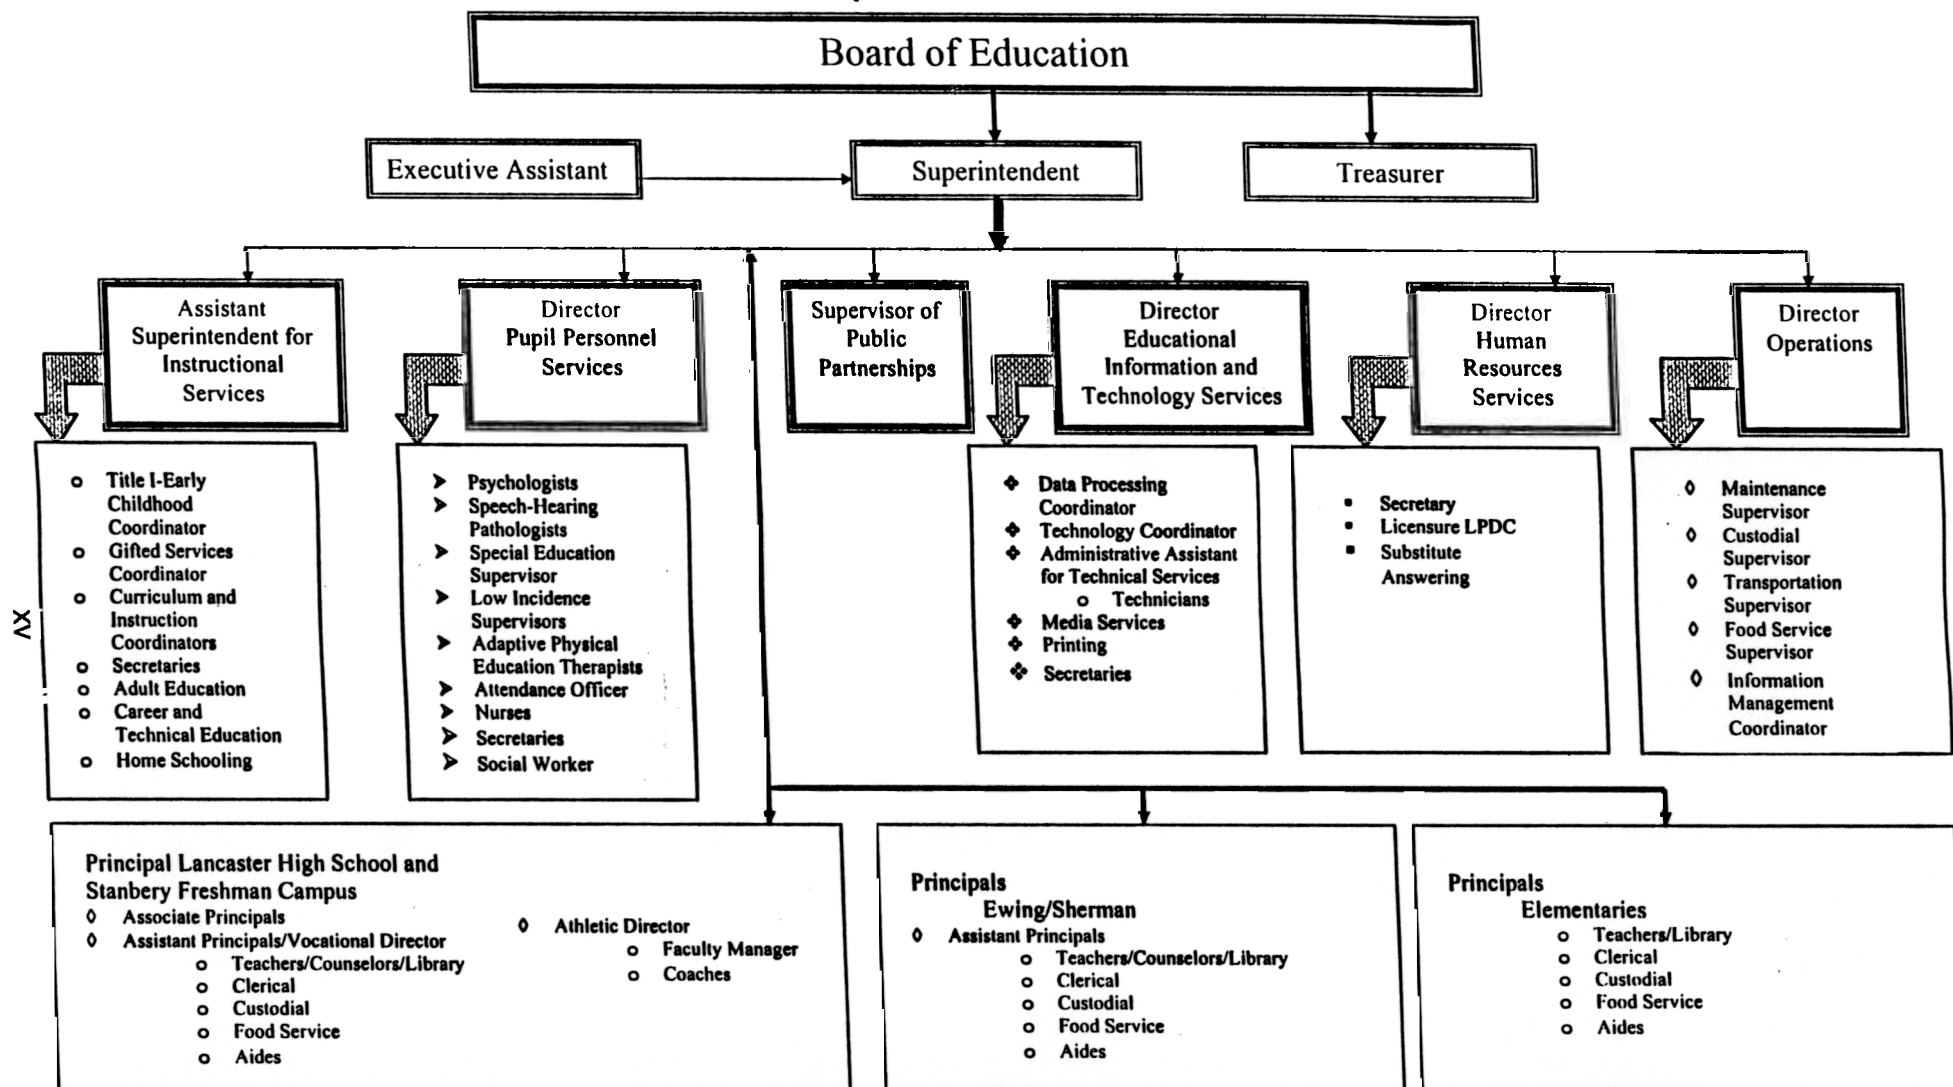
Board of Education

Executive Assistant

Superintendent

Treasurer

Assistant Superintendent for Instructional Services

- Title I-Early Childhood Coordinator
- Gifted Services Coordinator
- Curriculum and Instruction Coordinators
- Secretaries
- Adult Education
- Career and Technical Education
- Home Schooling

Director Pupil Personnel Services

- Psychologists
- Speech-Hearing Pathologists
- Special Education Supervisor
- Low Incidence Supervisors
- Adaptive Physical Education Therapists
- Attendance Officer
- Nurses
- Secretaries
- Social Worker

Supervisor of Public Partnerships

Director Educational Information and Technology Services

- Data Processing Coordinator
- Technology Coordinator
- Administrative Assistant for Technical Services
  - Technicians
- Media Services
- Printing
- Secretaries

Director Human Resources Services

- Secretary
- Licensure LPDC
- Substitute Answering

Director Operations

- Maintenance Supervisor
- Custodial Supervisor
- Transportation Supervisor
- Food Service Supervisor
- Information Management Coordinator

XV

Principal Lancaster High School and Stanbery Freshman Campus
- Associate Principals
- Assistant Principals/Vocational Director
  - Teachers/Counselors/Library
  - Clerical
  - Custodial
  - Food Service
  - Aides
- Athletic Director
  - Faculty Manager
  - Coaches

Principals
Ewing/Sherman
- Assistant Principals
  - Teachers/Counselors/Library
  - Clerical
  - Custodial
  - Food Service
  - Aides

Principals
Elementaries
- Teachers/Library
- Clerical
- Custodial
- Food Service
- Aides